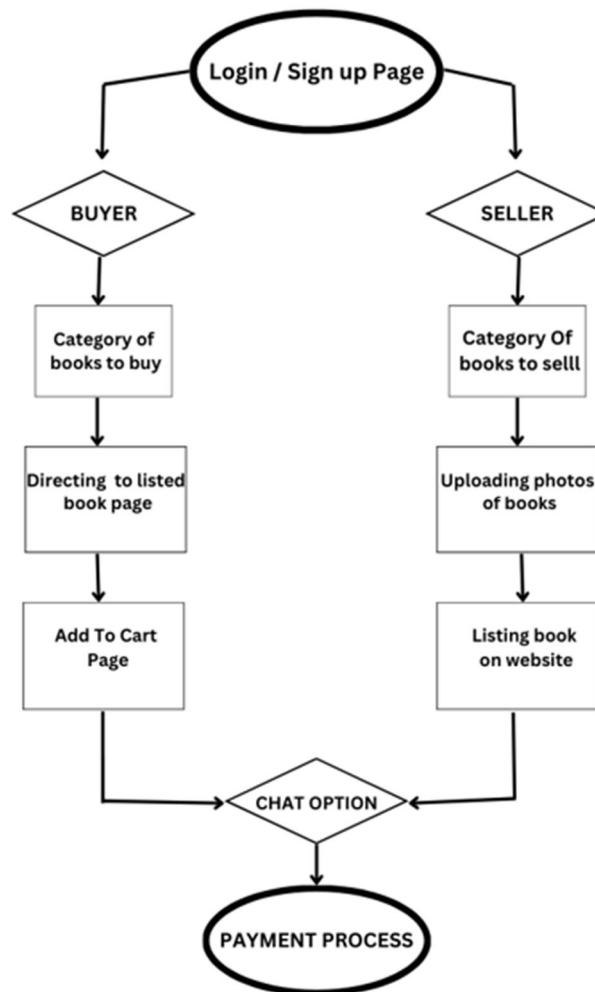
Login / Sign up Page

BUYER

Category of books to buy

Directing to listed book page

Add To Cart Page

SELLER

Category Of books to selll

Uploading photos of books

Listing book on website

CHAT OPTION

PAYMENT PROCESS